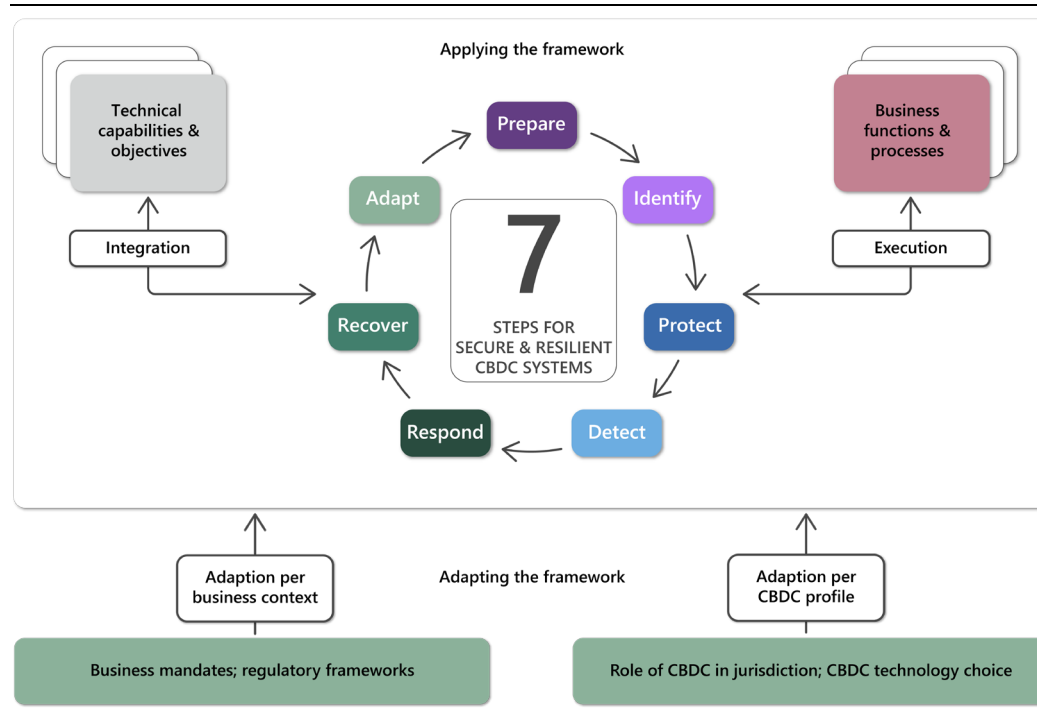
Applying the framework

Technical capabilities & objectives

Integration

Business functions & processes

Execution

Prepare

Identify

Protect

Detect

Respond

Recover

Adapt

7

STEPS FOR SECURE & RESILIENT CBDC SYSTEMS

Adapting the framework

Adaption per business context

Adaption per CBDC profile

Business mandates; regulatory frameworks

Role of CBDC in jurisdiction; CBDC technology choice